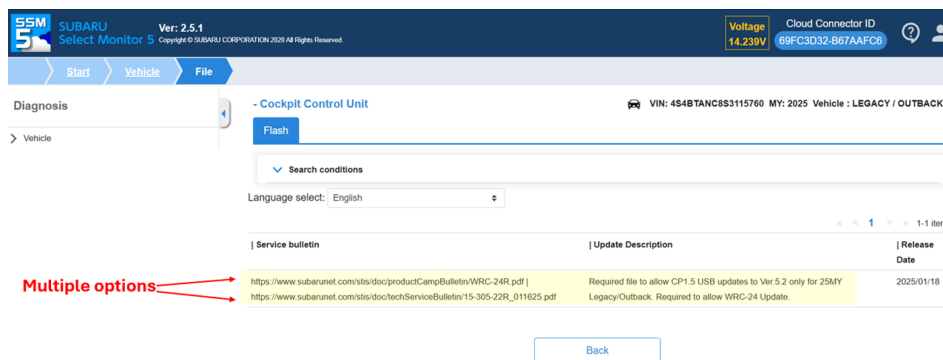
SSM 5 SUBARU Select Monitor 5 Ver: 2.5.1 Copyright © SUBARU CORPORATION 2020 All Rights Reserved.

Voltage 14.239V

Cloud Connector ID 69FC3D32-B67AAFC6

Start Vehicle File

Diagnosis

Vehicle

- Cockpit Control Unit

VIN: 4S4BTANC8S3115760 MY: 2025 Vehicle : LEGACY / OUTBACK

Flash

Search conditions

Language select: English

« < 1 > » 1-1 it

| | Service bulletin | | Update Description | | Release Date |
|---|---|---|
| https://www.subarunet.com/stis/doc/productCampBulletin/WRC-24R.pdf \| https://www.subarunet.com/stis/doc/techServiceBulletin/15-305-22R_011625.pdf | Required file to allow CP1.5 USB updates to Ver.5.2 only for 25MY Legacy/Outback. Required to allow WRC-24 Update. | 2025/01/18 |

Multiple options

Back